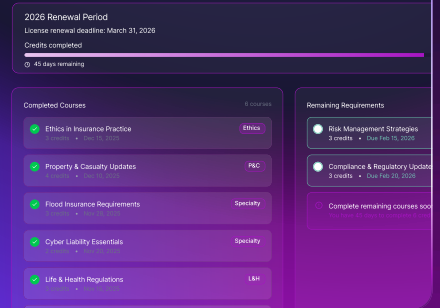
2026 Renewal Period

License renewal deadline: March 31, 2026

Credits completed

45 days remaining

Completed Courses

5 courses

Ethics in Insurance Practice

3 credits • Dec 15, 2025

Ethics

Property & Casualty Updates

4 credits • Dec 10, 2025

P&C

Flood Insurance Requirements

3 credits • Nov 28, 2025

Specialty

Cyber Liability Essentials

Specialty

Life & Health Regulations

L&H

Remaining Requirements

Risk Management Strategies

3 credits • Due Feb 15, 2026

Compliance & Regulatory Update

3 credits • Due Feb 20, 2026

Complete remaining courses soo